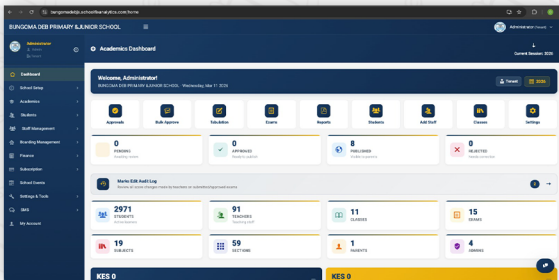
bungomadeb.schoolfinanceplus.com/home

BUNGOMA DEB PRIMARY & JUNIOR SCHOOL

Administrator

Administrator
Admin
Online

Dashboard
School Setup
Academics
Students
Staff Management
Boarding Management
Finance
Subscription
School Events
Settings & Tools
SMS
My Account

Academics Dashboard

Current Session: 2026

Welcome, Administrator!
BUNGOMA DEB PRIMARY & JUNIOR SCHOOL · Wednesday, Mar 11, 2026

Tenant
2026

Approvals
Bulk Approve
Tabulation
Exams
Reports
Students
Add Staff
Classes
Settings

0
PENDING
Awaiting review

0
APPROVED
Ready to publish

8
PUBLISHED
Visible to parents

0
REJECTED
Needs correction

Marks Edit Audit Log
Review all mark changes made by teachers or admins/approval teams

2

2971
STUDENTS
Active learners

91
TEACHERS
Teaching staff

11
CLASSES

15
EXAMS

19
SUBJECTS

59
SECTIONS

1
PARENTS

4
ADMINS

KES 0

KES 0